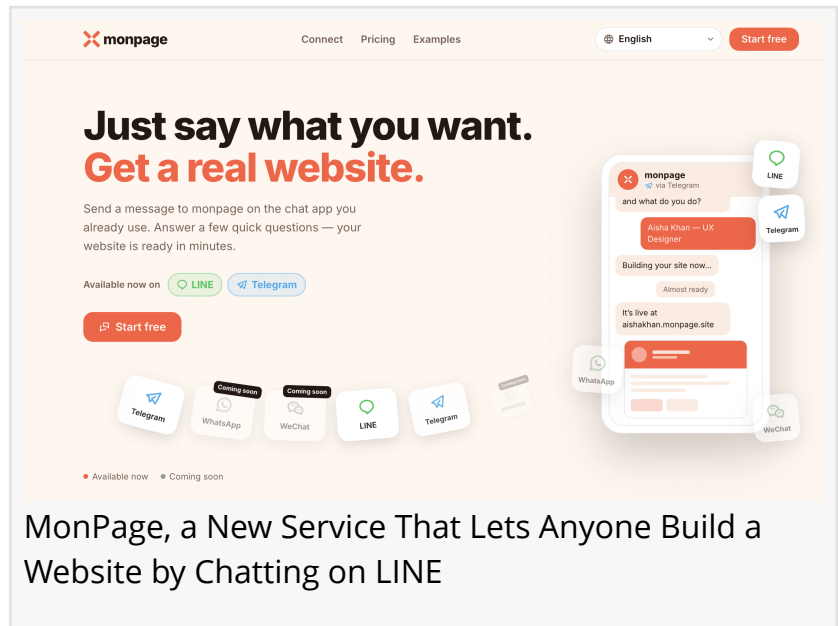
monpage

Connect Pricing Examples

English

Start free

Just say what you want.
Get a real website.

Send a message to monpage on the chat app you already use. Answer a few quick questions — your website is ready in minutes.

Available now on LINE Telegram

Start free

monpage
via Telegram

and what do you do?

Aisha Khan — UX Designer

Building your site now...

Almost ready

It's live at aishakhan.monpage.site

LINE

Telegram

WhatsApp

WeChat

Telegram

Coming soon
WhatsApp

Coming soon
WeChat

LINE

Telegram

Coming soon
WhatsApp

Available now

Coming soon

MonPage, a New Service That Lets Anyone Build a Website by Chatting on LINE